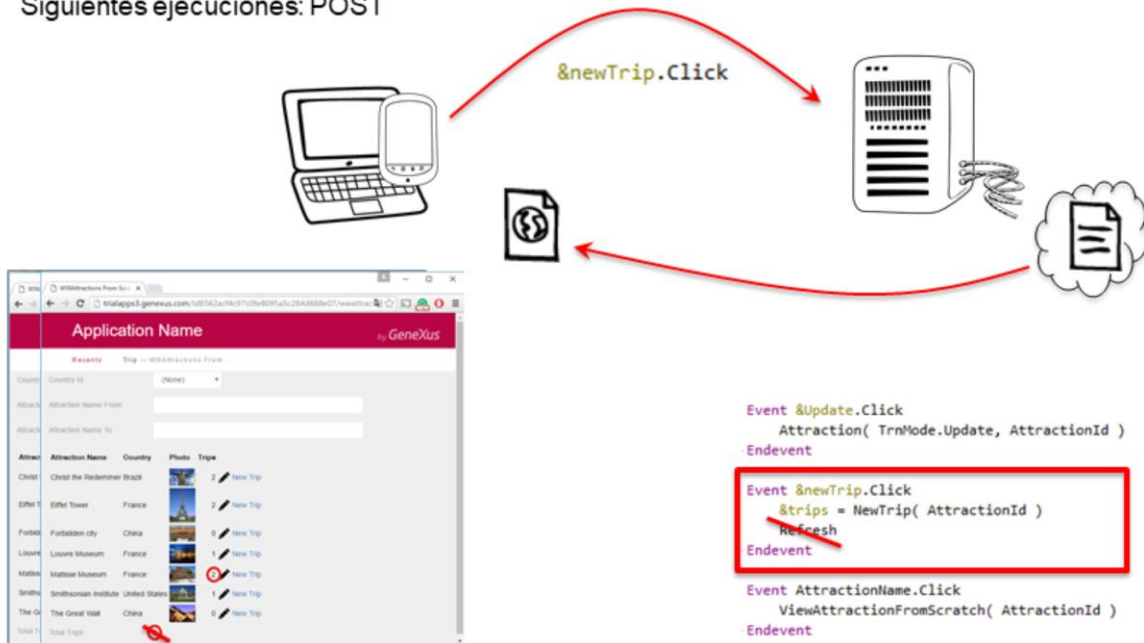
Siguientes ejecuciones: POST

&newTrip.Click

WWAttractions From Scr
trialapps3.genexus.com/Id8562acf4c97c0fe8095a5c284d688e07/wwattrac

Application Name
by GeneXus

Recents Trip >> WWAttractions From...

Country Id (None)
Attraction Name From
Attraction Name To

| Attraction Name | Country | Photo | Trips | |
|---|---|---|---|---|
| Christ the Redeemer | Brazil | | 2 | New Trip |
| Eiffel Tower | France | | 2 | New Trip |
| Forbidden city | China | | 0 | New Trip |
| Louvre Museum | France | | 1 | New Trip |
| Matisse Museum | France | | 2 | New Trip |
| Smithsonian Institute | United States | | 1 | New Trip |
| The Great Wall | China | | 0 | New Trip |

Total Trips

Event &Update.Click
    Attraction( TrnMode.Update, AttractionId )
Endevent

Event &newTrip.Click
    &trips = NewTrip( AttractionId )
    Refresh
Endevent

Event AttractionName.Click
    ViewAttractionFromScratch( AttractionId )
Endevent